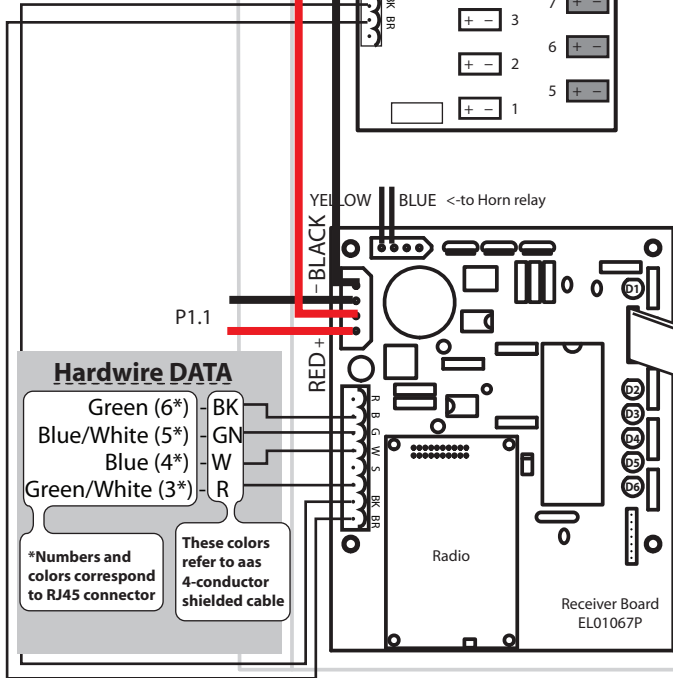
BK BR

+ − 3

+ − 2

+ − 1

7 + −

6 + −

5 + −

YELLOW BLUE <-to Horn relay

−BLACK

P1.1

RED +

D1

Hardwire DATA

Green (6*) BK

Blue/White (5*) GN

Blue (4*) W

Green/White (3*) R

R B G W S BK BR

D2

D3

D4

D5

D6

*Numbers and colors correspond to RJ45 connector

These colors refer to aas 4-conductor shielded cable

Radio

Receiver Board EL01067P